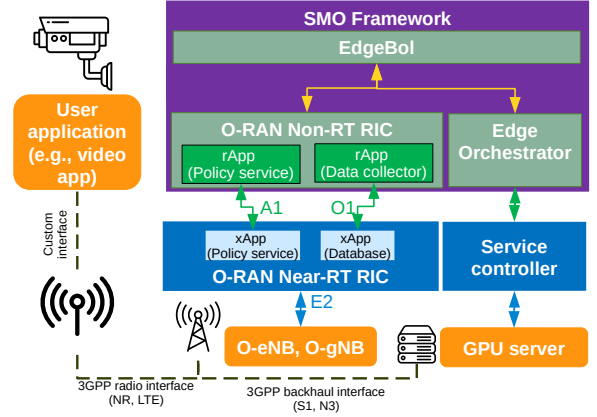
SMO Framework

EdgeBol

O-RAN Non-RT RIC

rApp
(Policy service)

rApp
(Data collector)

Edge Orchestrator

User application (e.g., video app)

Custom interface

A1

O1

xApp
(Policy service)

xApp
(Database)

O-RAN Near-RT RIC

Service controller

E2

O-eNB, O-gNB

GPU server

3GPP radio interface
(NR, LTE)

3GPP backhaul interface
(S1, N3)